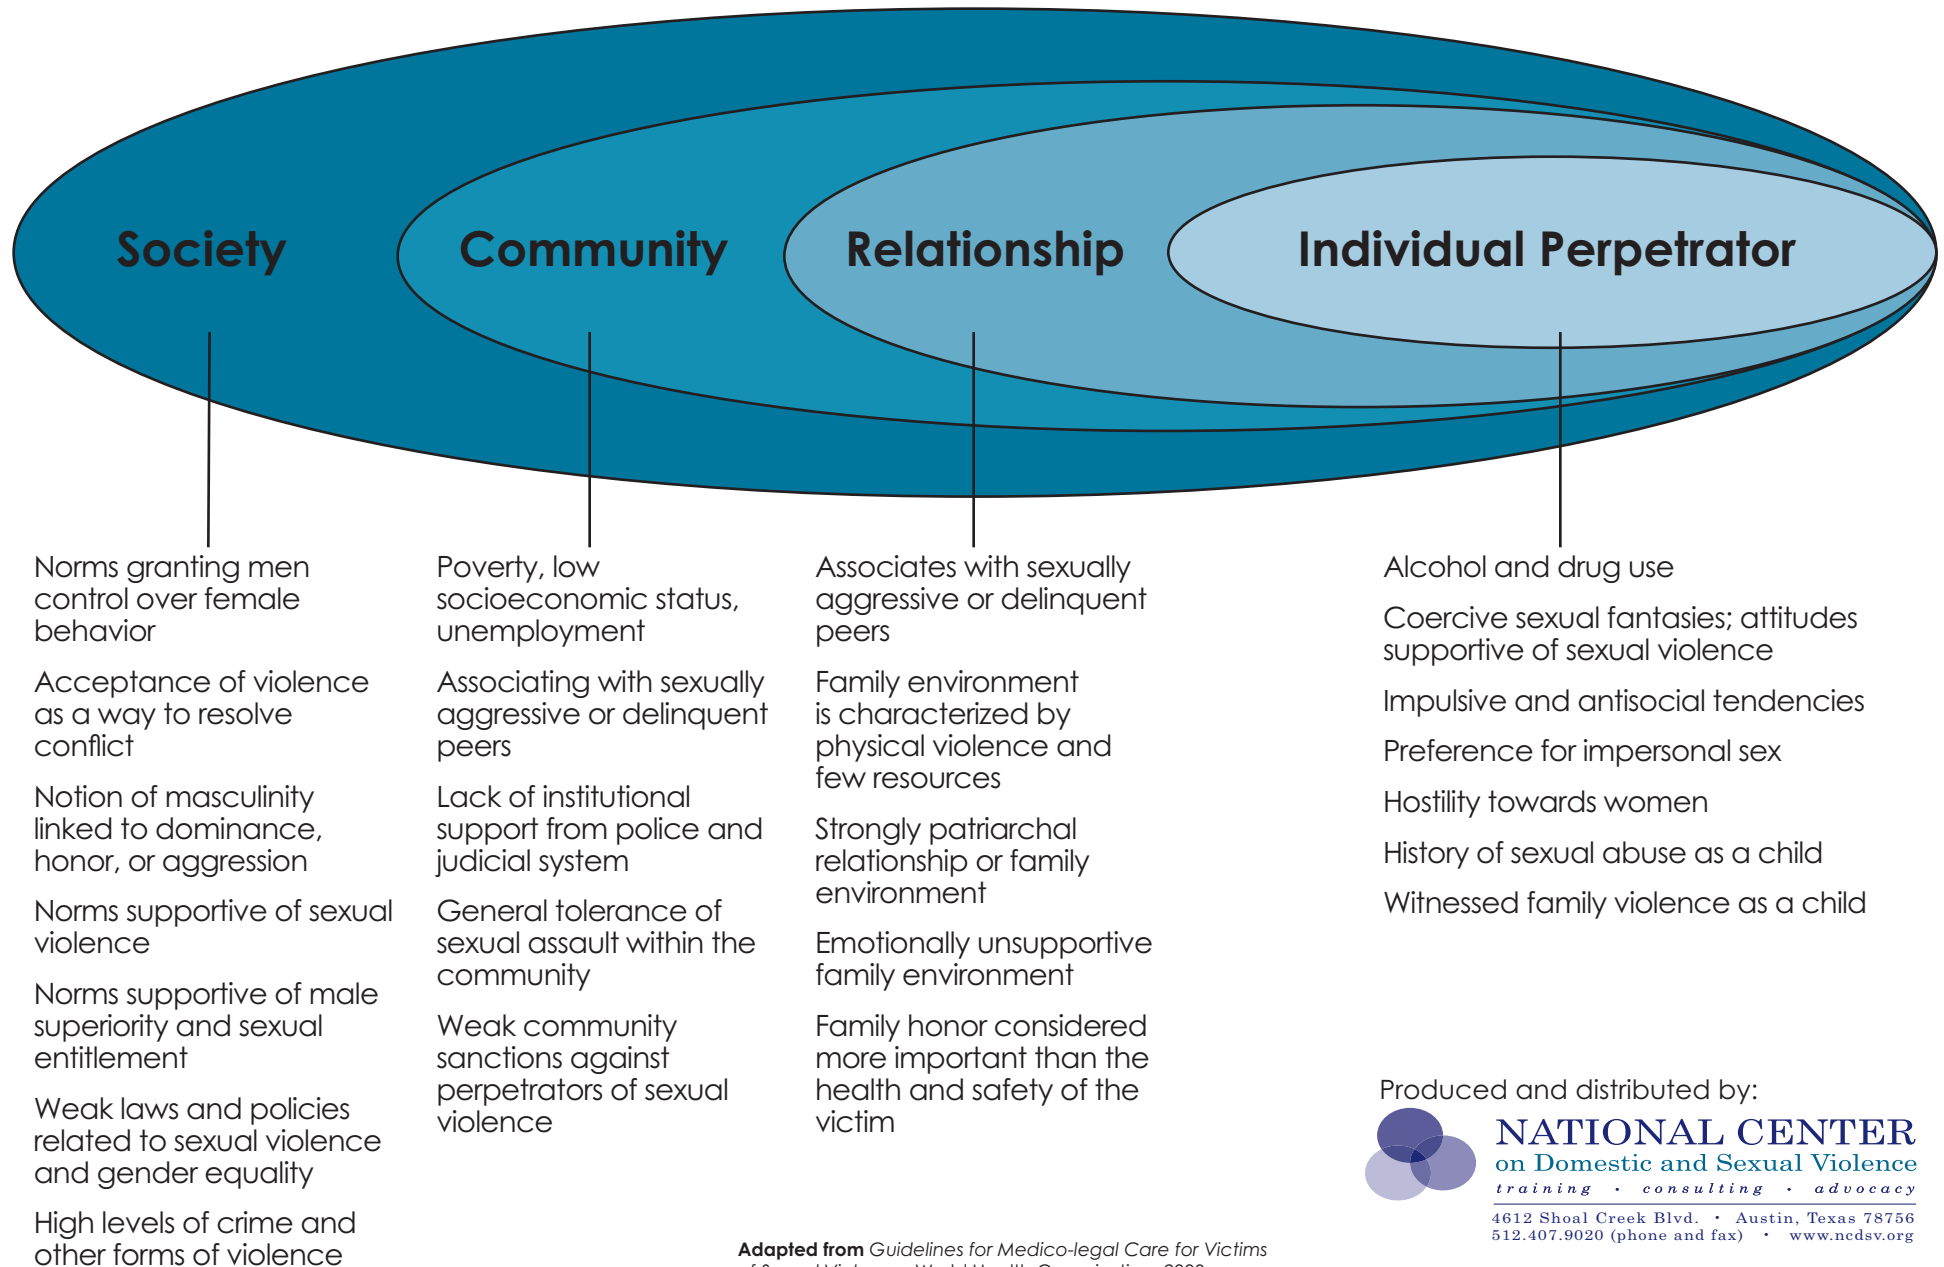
Society

Community

Relationship

Individual Perpetrator

Norms granting men control over female behavior

Acceptance of violence as a way to resolve conflict

Notion of masculinity linked to dominance, honor, or aggression

Norms supportive of sexual violence

Norms supportive of male superiority and sexual entitlement

Weak laws and policies related to sexual violence and gender equality

High levels of crime and other forms of violence

Poverty, low socioeconomic status, unemployment

Associating with sexually aggressive or delinquent peers

Lack of institutional support from police and judicial system

General tolerance of sexual assault within the community

Weak community sanctions against perpetrators of sexual violence

Associates with sexually aggressive or delinquent peers

Family environment is characterized by physical violence and few resources

Strongly patriarchal relationship or family environment

Emotionally unsupportive family environment

Family honor considered more important than the health and safety of the victim

Alcohol and drug use

Coercive sexual fantasies; attitudes supportive of sexual violence

Impulsive and antisocial tendencies

Preference for impersonal sex

Hostility towards women

History of sexual abuse as a child

Witnessed family violence as a child

Produced and distributed by:

NATIONAL CENTER
on Domestic and Sexual Violence
training · consulting · advocacy
4612 Shoal Creek Blvd. · Austin, Texas 78756
512.407.9020 (phone and fax) · www.ncdsv.org

Adapted from Guidelines for Medico-legal Care for Victims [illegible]